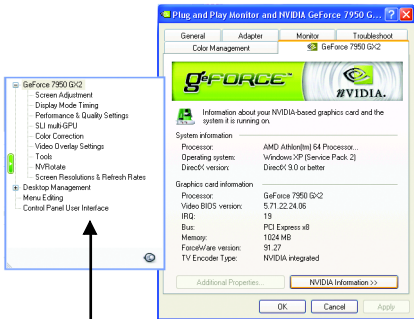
GeForce 7950 GX2
Screen Adjustment
Display Mode Timing
Performance & Quality Settings
SLI multi-GPU
Color Correction
Video Overlay Settings
Tools
NVRotate
Screen Resolutions & Refresh Rates
Desktop Management
Menu Editing
Control Panel User Interface

Plug and Play Monitor and NVIDIA GeForce 7950 G...

General
Adapter
Monitor
Troubleshoot
Color Management
GeForce 7950 GX2

GeFORCE
NVIDIA.

Information about your NVIDIA-based graphics card and the system it is running on.

System information

| Processor: | AMD Athlon(tm) 64 Processor... |
|---|---|
| Operating system: | Windows XP (Service Pack 2) |
| DirectX version: | DirectX 9.0 or better |

Graphics card information

| Processor: | GeForce 7950 GX2 |
|---|---|
| Video BIOS version: | 5.71.22.24.06 |
| IRQ: | 19 |
| Bus: | PCI Express x8 |
| Memory: | 1024 MB |
| ForceWare version: | 91.27 |
| TV Encoder Type: | NVIDIA integrated |

Additional Properties...
NVIDIA Information >>

OK
Cancel
Apply